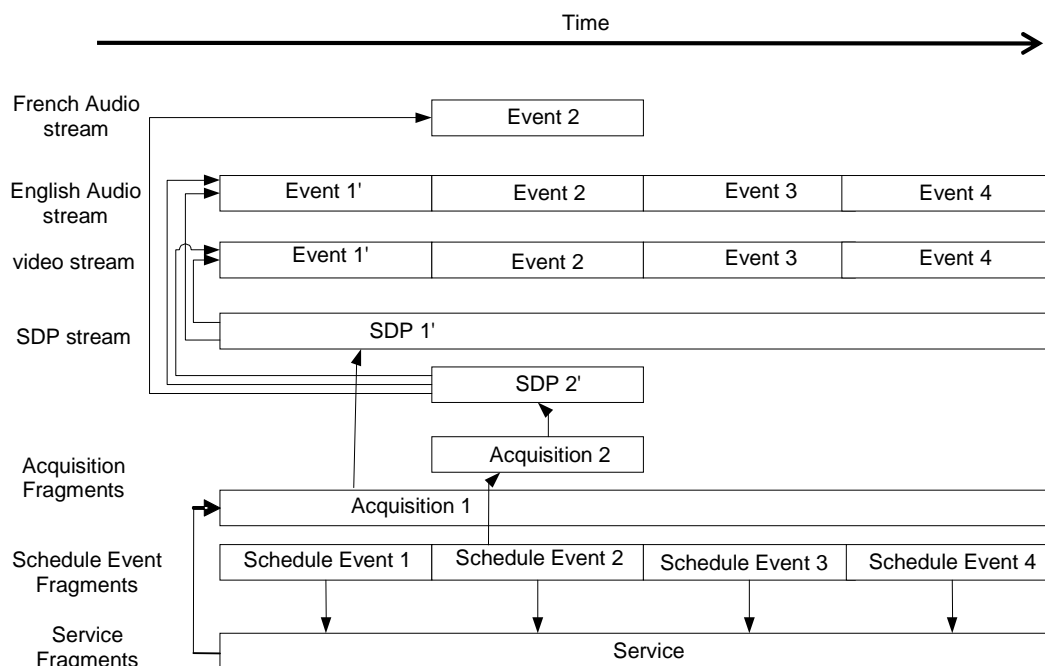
Time

French Audio stream

Event 2

English Audio stream

Event 1'

Event 2

Event 3

Event 4

video stream

Event 1'

Event 2

Event 3

Event 4

SDP stream

SDP 1'

SDP 2'

Acquisition 2

Acquisition Fragments

Acquisition 1

Schedule Event Fragments

Schedule Event 1

Schedule Event 2

Schedule Event 3

Schedule Event 4

Service Fragments

Service